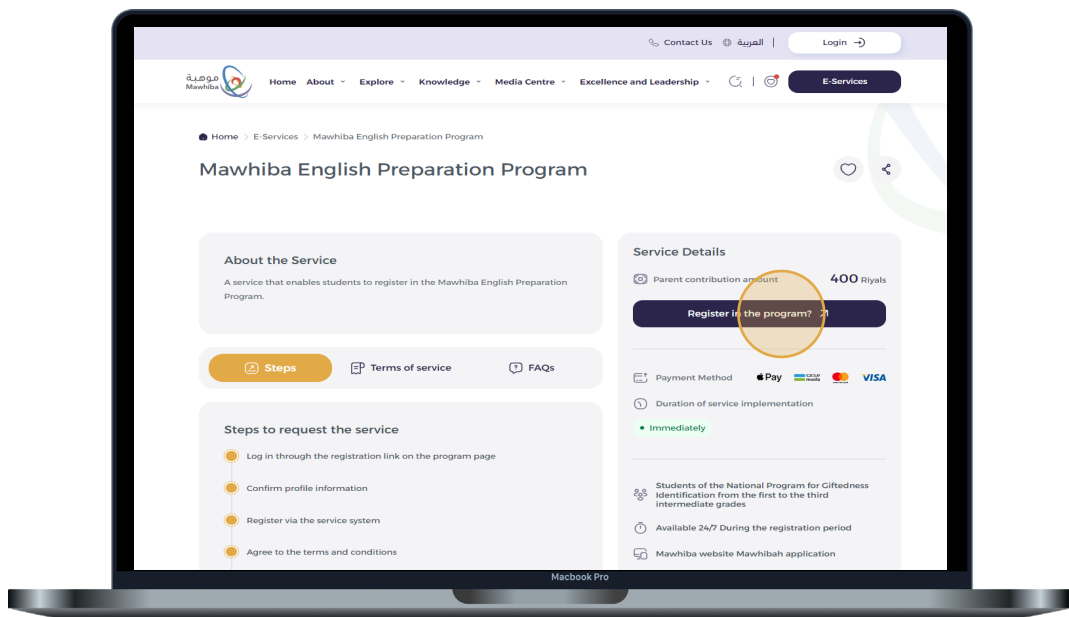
Contact Us | العربية | Login

موهبة Mawhiba

Home About Explore Knowledge Media Centre Excellence and Leadership

E-Services

Home > E-Services > Mawhiba English Preparation Program

Mawhiba English Preparation Program

About the Service

A service that enables students to register in the Mawhiba English Preparation Program.

Steps | Terms of service | FAQs

Steps to request the service

Log in through the registration link on the program page

Confirm profile information

Register via the service system

Agree to the terms and conditions

Service Details

Parent contribution amount 400 Riyals

Register in the program?

Payment Method Pay VISA

Duration of service implementation

Immediately

Students of the National Program for Giftedness Identification from the first to the third intermediate grades

Available 24/7 During the registration period

Mawhiba website Mawhibah application

Macbook Pro